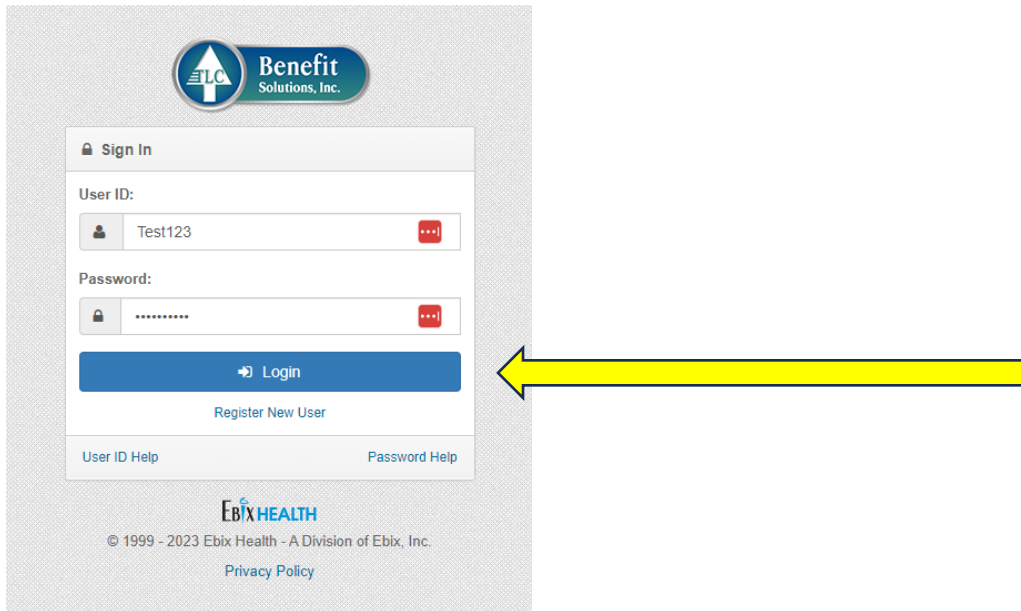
LC Benefit Solutions, Inc.

Sign In

User ID:

Test123

Password:

••••••••••

Login

Register New User

User ID Help

Password Help

EBIX HEALTH

© 1999 - 2023 Ebix Health - A Division of Ebix, Inc.

Privacy Policy